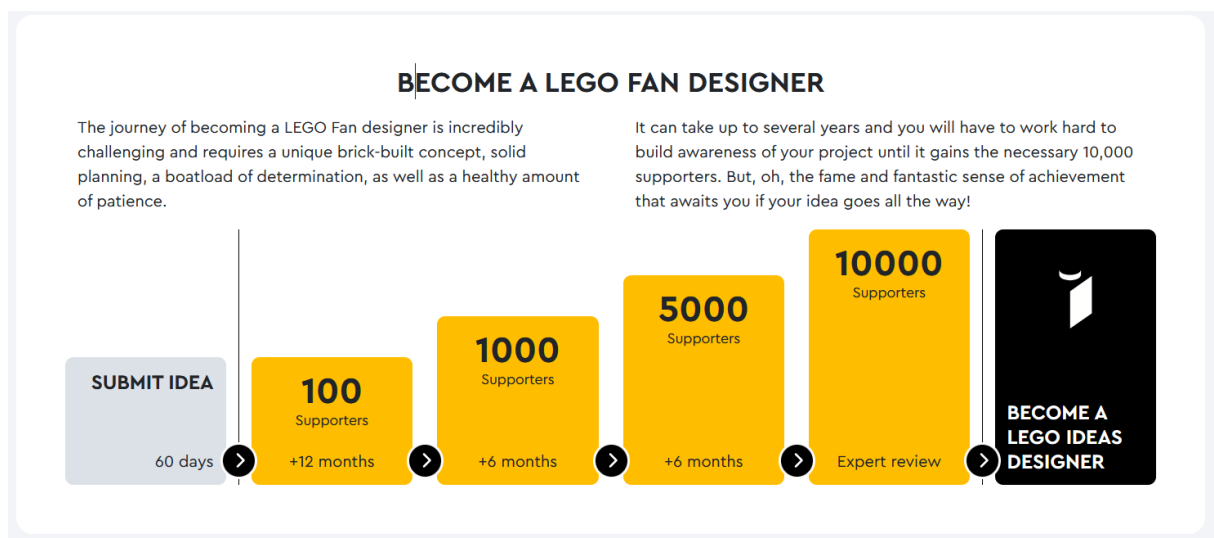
BECOME A LEGO FAN DESIGNER

The journey of becoming a LEGO Fan designer is incredibly challenging and requires a unique brick-built concept, solid planning, a boatload of determination, as well as a healthy amount of patience.

It can take up to several years and you will have to work hard to build awareness of your project until it gains the necessary 10,000 supporters. But, oh, the fame and fantastic sense of achievement that awaits you if your idea goes all the way!

SUBMIT IDEA

60 days

100
Supporters

+12 months

1000
Supporters

+6 months

5000
Supporters

+6 months

10000
Supporters

Expert review

BECOME A LEGO IDEAS DESIGNER